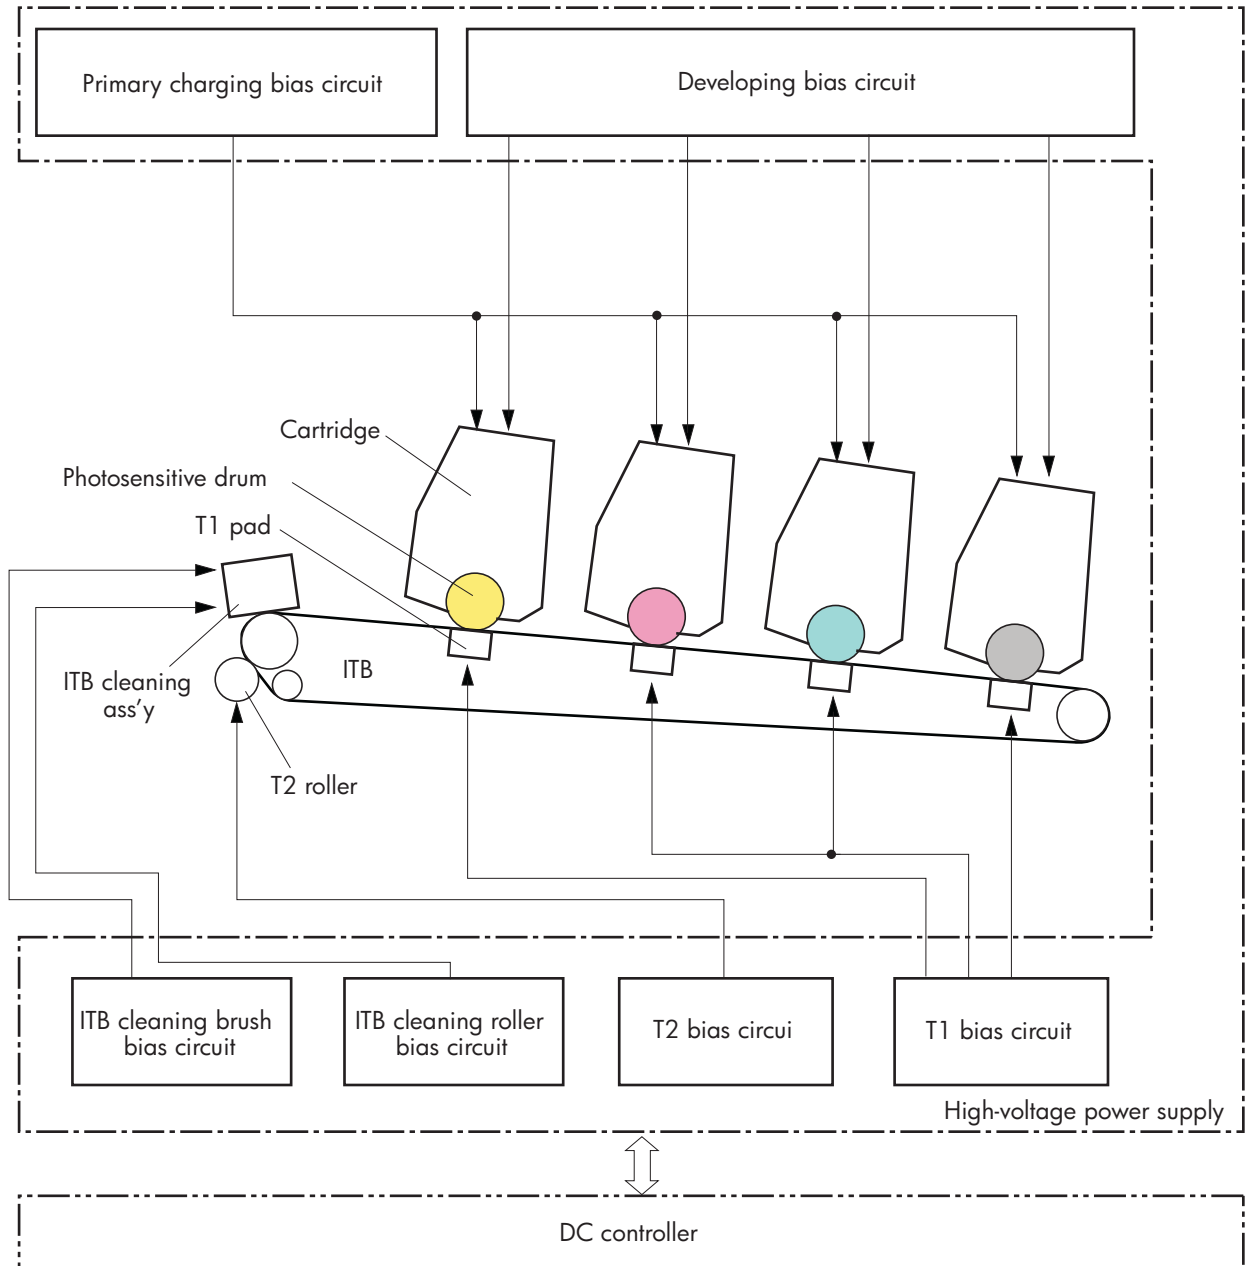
Primary charging bias circuit

Developing bias circuit

Cartridge

Photosensitive drum

T1 pad

ITB

ITB cleaning ass’y

T2 roller

ITB cleaning brush bias circuit

ITB cleaning roller bias circuit

T2 bias circui

T1 bias circuit

High-voltage power supply

DC controller